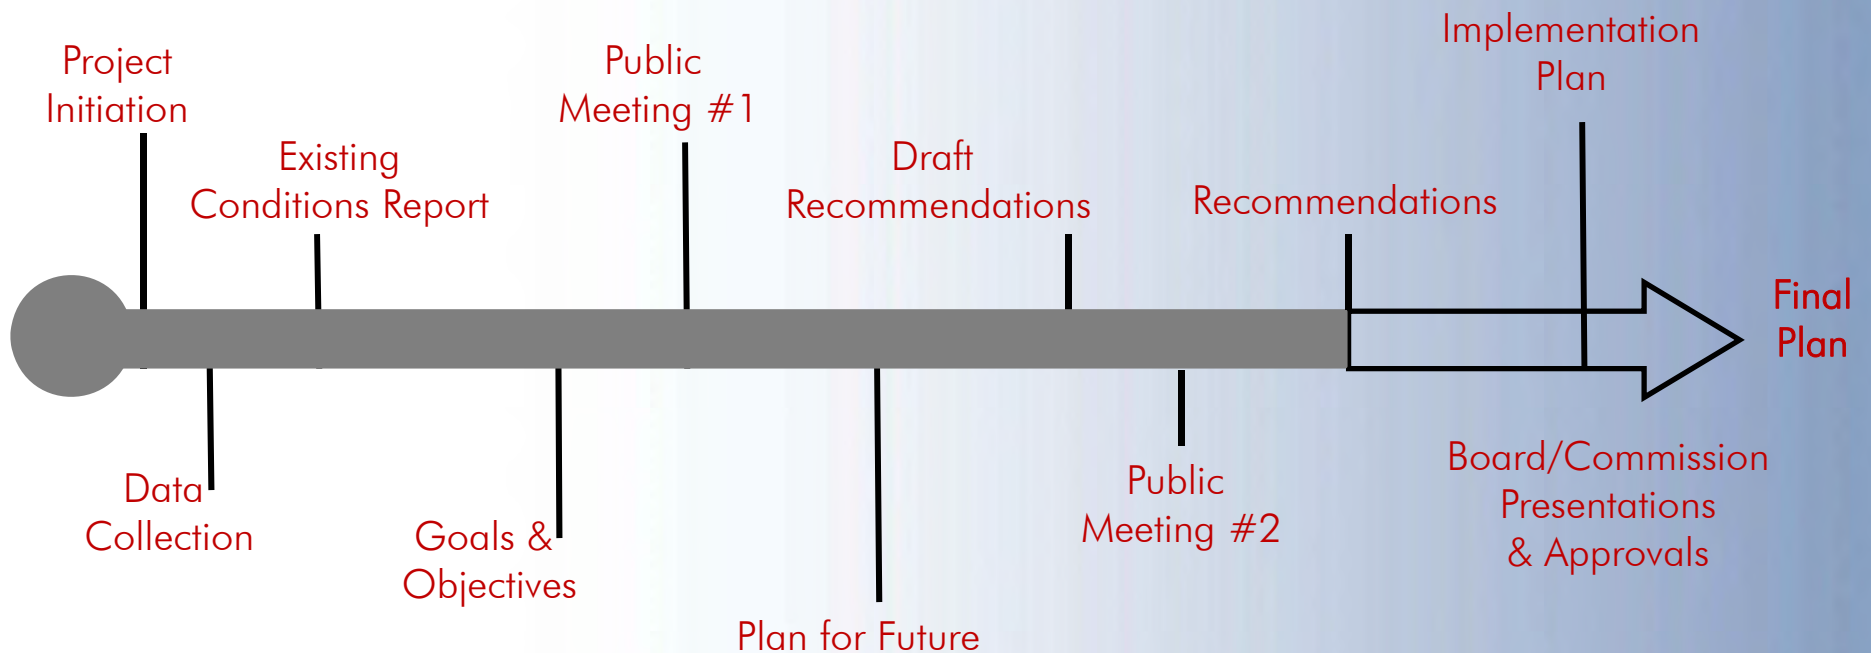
Project Initiation

Existing Conditions Report

Public Meeting #1

Draft Recommendations

Recommendations

Implementation Plan

Final Plan

Data Collection

Goals & Objectives

Plan for Future

Public Meeting #2

Board/Commission Presentations & Approvals